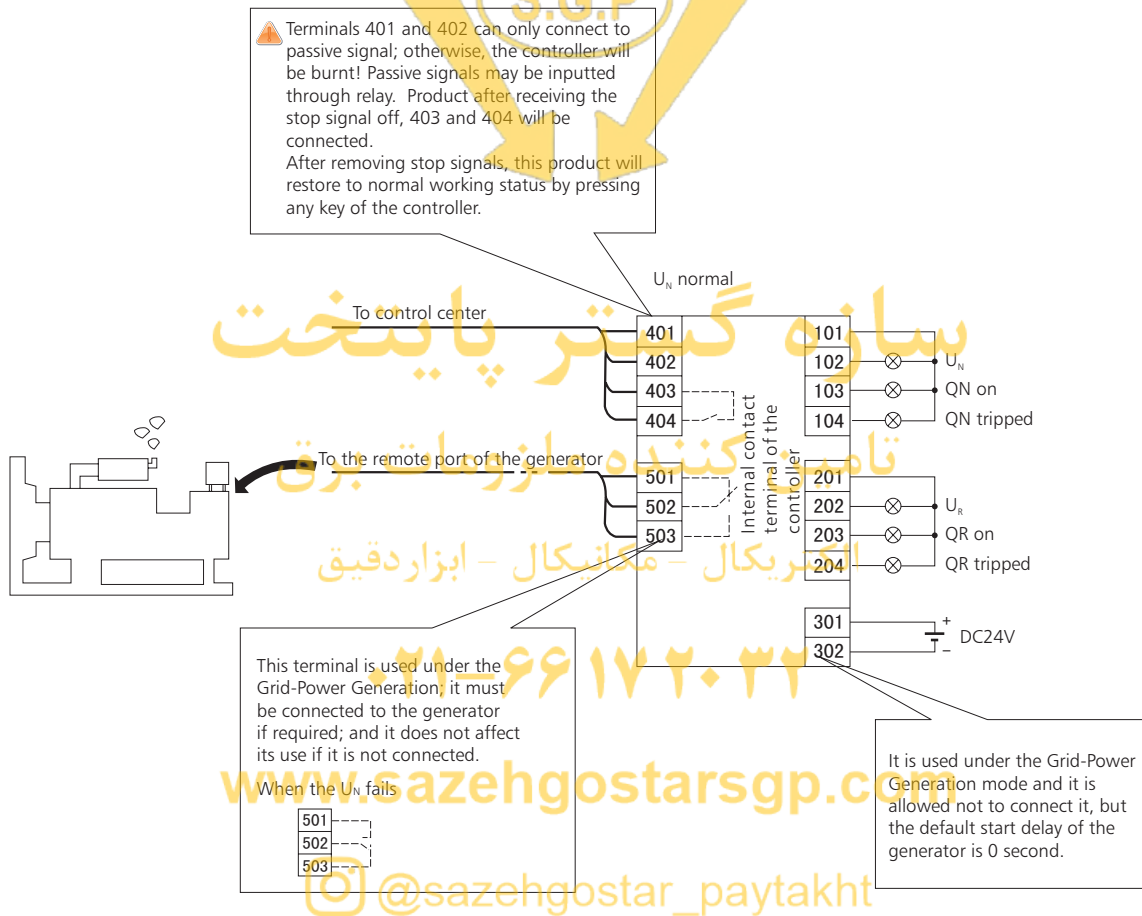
Terminals 401 and 402 can only connect to passive signal; otherwise, the controller will be burnt! Passive signals may be inputted through relay. Product after receiving the stop signal off, 403 and 404 will be connected.
After removing stop signals, this product will restore to normal working status by pressing any key of the controller.

S.G.P

$U_N$ normal

To control center

401
402
403
404

101
102 $U_N$
103 QN on
104 QN tripped

Internal contact terminal of the controller

To the remote port of the generator

501
502
503

201
202 $U_R$
203 QR on
204 QR tripped

301 + DC24V
302 −

سازه گستر پایتخت
تامین کننده ملزومات برق
الکتریکال - مکانیکال - ابزاردقیق
۰۲۱-۶۶۱۷۲۰۳۲

This terminal is used under the Grid-Power Generation; it must be connected to the generator if required; and it does not affect its use if it is not connected.

When the $U_N$ fails

501
502
503

It is used under the Grid-Power Generation mode and it is allowed not to connect it, but the default start delay of the generator is 0 second.

www.sazehgostarsgp.com

@sazehgostar_paytakht